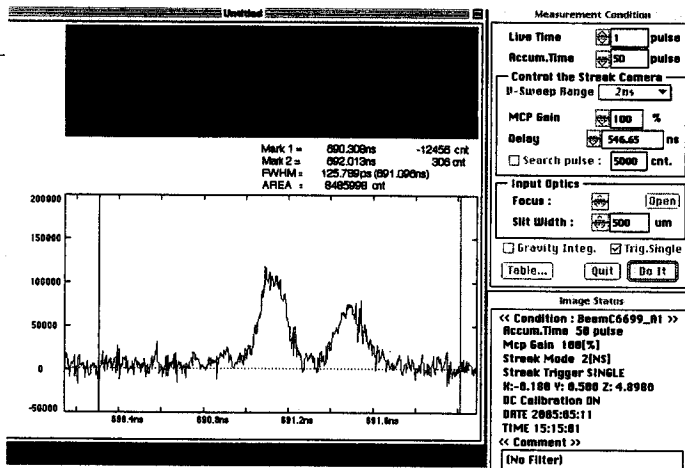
Untitled

Mark 1 = 890.308ns -12458 cnt
Mark 2 = 892.013ns 308 cnt
FWHM = 125.789ps (891.098ns)
AREA : 8485998 cnt

200000
150000
100000
50000
0
-50000

890.4ns 890.8ns 891.2ns 891.6ns

Measurement Condition
Live Time 1 pulse
Accum.Time 50 pulse
Control the Streak Camera
V-Sweep Range 2ns
MCP Gain 100 %
Delay 546.65 ns
Search pulse : 5000 cnt.
Input Optics
Focus : Open
Slit Width : 500 um
Gravity Integ. Trig.Single
Table... Quit Do It

Image Status
<< Condition : BeamC6699_A1 >>
Accum.Time 50 pulse
Mcp Gain 100[%]
Streak Mode 2[NS]
Streak Trigger SINGLE
X:-0.100 Y: 0.500 Z: 4.8980
DC Calibration ON
DATE 2005:05:11
TIME 15:15:01
<< Comment >>
(No Filter)